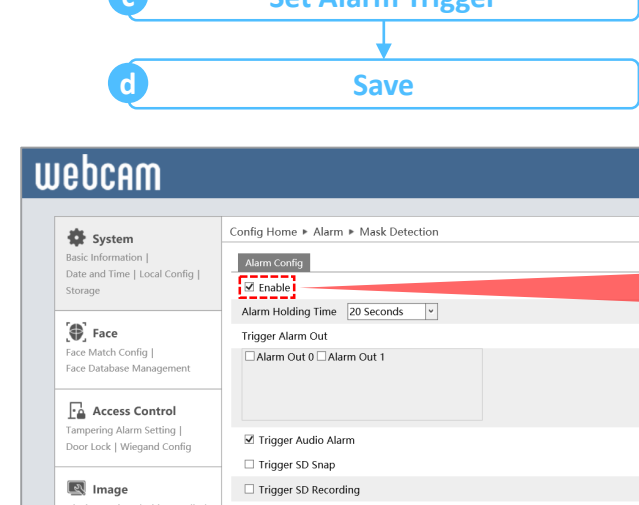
c Set Alarm Trigger

d Save

webcam

System
Basic Information | Date and Time | Local Config | Storage

Face
Face Match Config | Face Database Management

Access Control
Tampering Alarm Setting | Door Lock | Wiegand Config

Image

Config Home ▸ Alarm ▸ Mask Detection

Alarm Config

☑ Enable

Alarm Holding Time 20 Seconds

Trigger Alarm Out

☐ Alarm Out 0 ☐ Alarm Out 1

☑ Trigger Audio Alarm

☐ Trigger SD Snap

☐ Trigger SD Recording